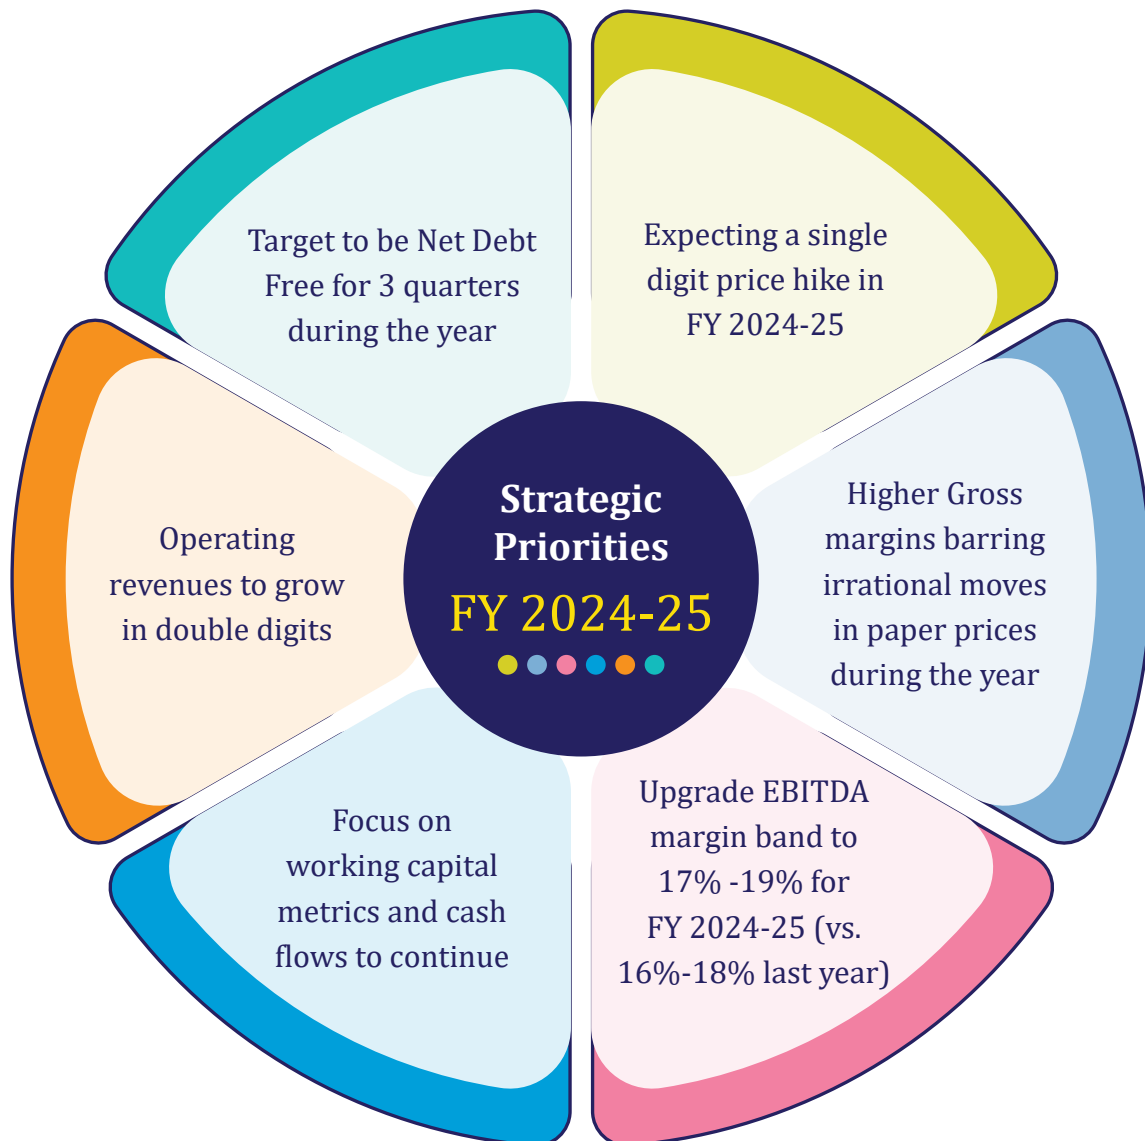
Strategic Priorities
FY 2024-25

Target to be Net Debt Free for 3 quarters during the year

Expecting a single digit price hike in FY 2024-25

Higher Gross margins barring irrational moves in paper prices during the year

Upgrade EBITDA margin band to 17% -19% for FY 2024-25 (vs. 16%-18% last year)

Focus on working capital metrics and cash flows to continue

Operating revenues to grow in double digits